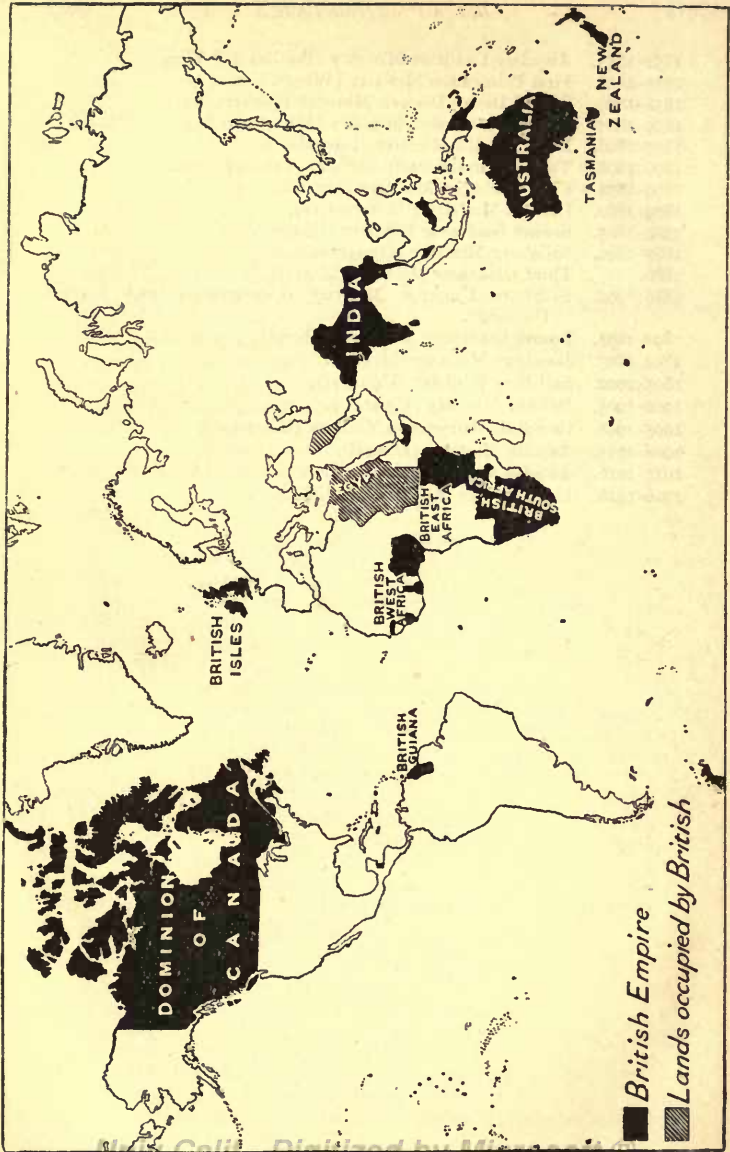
DOMINION OF CANADA

BRITISH GUIANA

BRITISH ISLES

BRITISH WEST AFRICA

BRITISH EAST AFRICA

BRITISH SOUTH AFRICA

EGYPT

INDIA

AUSTRALIA

TASMANIA

NEW ZEALAND

British Empire

Lands occupied by British

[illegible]

Univ Calif - Digitized by Microsoft ®